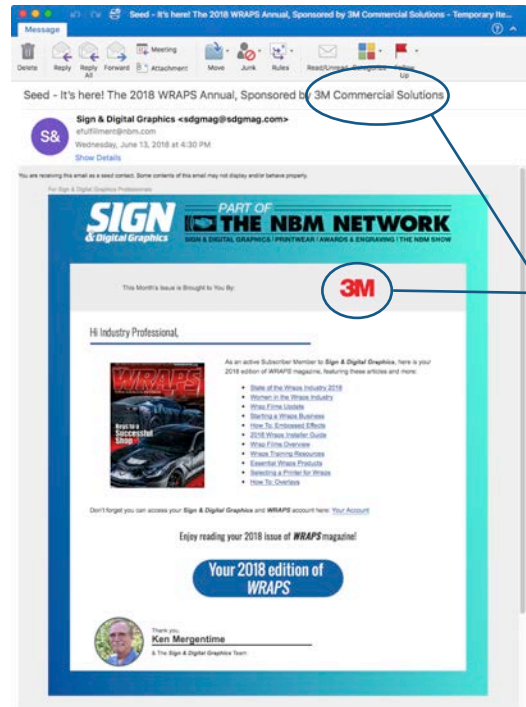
Seed - It's here! The 2018 WRAPS Annual, Sponsored by 3M Commercial Solutions - Temporary Ite...

Message

Delete Reply Reply All Forward Meeting Attachment Move Junk Rules Read/Unread Categorize Follow Up

Seed - It's here! The 2018 WRAPS Annual, Sponsored by 3M Commercial Solutions

S&

Sign & Digital Graphics <sdgmag@sdgmag.com>
efulfillment@nbm.com
Wednesday, June 13, 2018 at 4:30 PM
Show Details

You are receiving this email as a seed contact. Some contents of this email may not display and/or behave properly.

For Sign & Digital Graphics Professionals

SIGN & Digital Graphics

PART OF THE NBM NETWORK
SIGN & DIGITAL GRAPHICS | PRINTWEAR | AWARDS & ENGRAVING | THE NBM SHOW

This Month's Issue is Brought to You By:

3M

Hi Industry Professional,

WRAPS
Keys to a Successful Shop

As an active Subscriber Member to Sign & Digital Graphics, here is your 2018 edition of WRAPS magazine, featuring these articles and more:

- State of the Wraps Industry 2018
- Women in the Wraps Industry
- Wrap Films Update
- Starting a Wraps Business
- How To: Embossed Effects
- 2018 Wraps Installer Guide
- Wrap Films Overview
- Wraps Training Resources
- Essential Wraps Products
- Selecting a Printer for Wraps
- How To: Overlays

Don't forget you can access your Sign & Digital Graphics and WRAPS account here: Your Account

Enjoy reading your 2018 issue of WRAPS magazine!

Your 2018 edition of WRAPS

Thank you,
Ken Mergentime
& The Sign & Digital Graphics Team